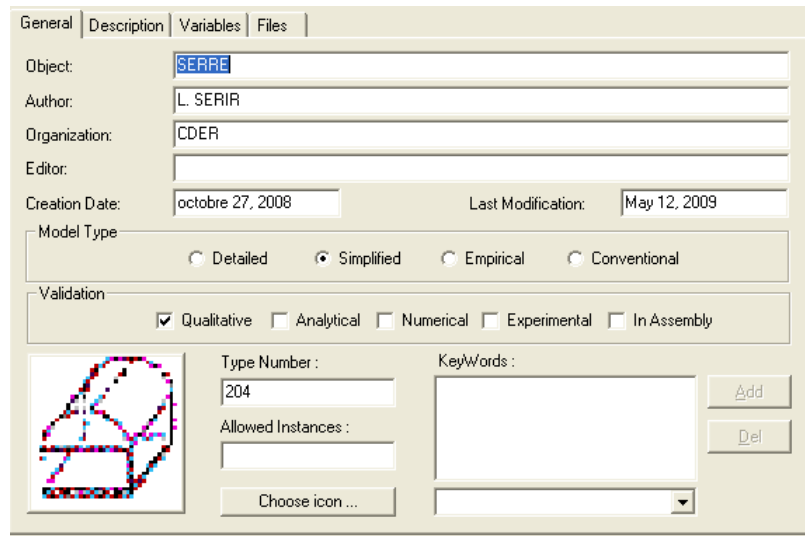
General | Description | Variables | Files

Object: SERRE
Author: L. SERIR
Organization: CDER
Editor:
Creation Date: octobre 27, 2008
Last Modification: May 12, 2009

Model Type
Detailed
Simplified
Empirical
Conventional

Validation
Qualitative
Analytical
Numerical
Experimental
In Assembly

Type Number :
204
Allowed Instances :
Choose icon ...
KeyWords :
Add
Del